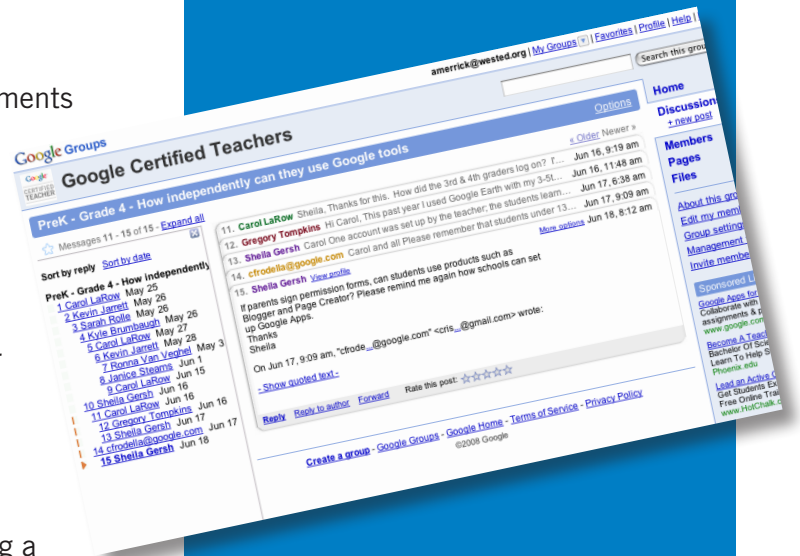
ments

g a

amerrick@wested.org | My Groups | Favorites | Profile | Help |

Search this grou

Home

Discussion
+ new post

Members
Pages
Files

About this gro
Edit my mem
Group setting
Management
Invite member

Sponsored L

Google Apps fo
Collaborate with
assignments & p
www.google.com

Become A Teac
Bachelor Of Sci
Learn To Help S
Phoenix.edu

Lead an Active
Get Students Ex
Free Online Trai
www.HotChalk

Google Groups

Google Certified Teachers

Google CERTIFIED TEACHER

Options

PreK - Grade 4 - How independently can they use Google tools

« Older Newer »

Messages 11 - 15 of 15 - Expand all

Sort by reply Sort by date

PreK - Grade 4 - How independently
1 Carol LaRow May 25
2 Kevin Jarrett May 26
3 Sarah Rolle May 26
4 Kyle Brumbaugh May 26
5 Carol LaRow May 27
6 Kevin Jarrett May 28
7 Ronna Van Veghel May 3
8 Janice Stearns Jun 1
9 Carol LaRow Jun 15
10 Sheila Gersh Jun 16
11 Carol LaRow Jun 16
12 Gregory Tompkins Jun 16
13 Sheila Gersh Jun 17
14 cfrodella@google.com Jun 17
15 Sheila Gersh Jun 18

11. Carol LaRow Sheila, Thanks for this. How did the 3rd & 4th graders log on? ... Jun 16, 9:19 am
12. Gregory Tompkins Hi Carol, This past year I used Google Earth with my 3-5t... Jun 16, 11:48 am
13. Sheila Gersh Carol One account was set up by the teacher; the students learn... Jun 17, 6:38 am
14. cfrodella@google.com Carol and all Please remember that students under 13... Jun 17, 9:09 am
15. Sheila Gersh View profile More options Jun 18, 8:12 am

If parents sign permission forms, can students use products such as Blogger and Page Creator? Please remind me again how schools can set up Google Apps.
Thanks
Sheila

On Jun 17, 9:09 am, "cfrode...@google.com" <cris...@gmail.com> wrote:

- Show quoted text -

Reply Reply to author Forward Rate this post: ☆☆☆☆☆

Create a group - Google Groups - Google Home - Terms of Service - Privacy Policy
©2008 Google